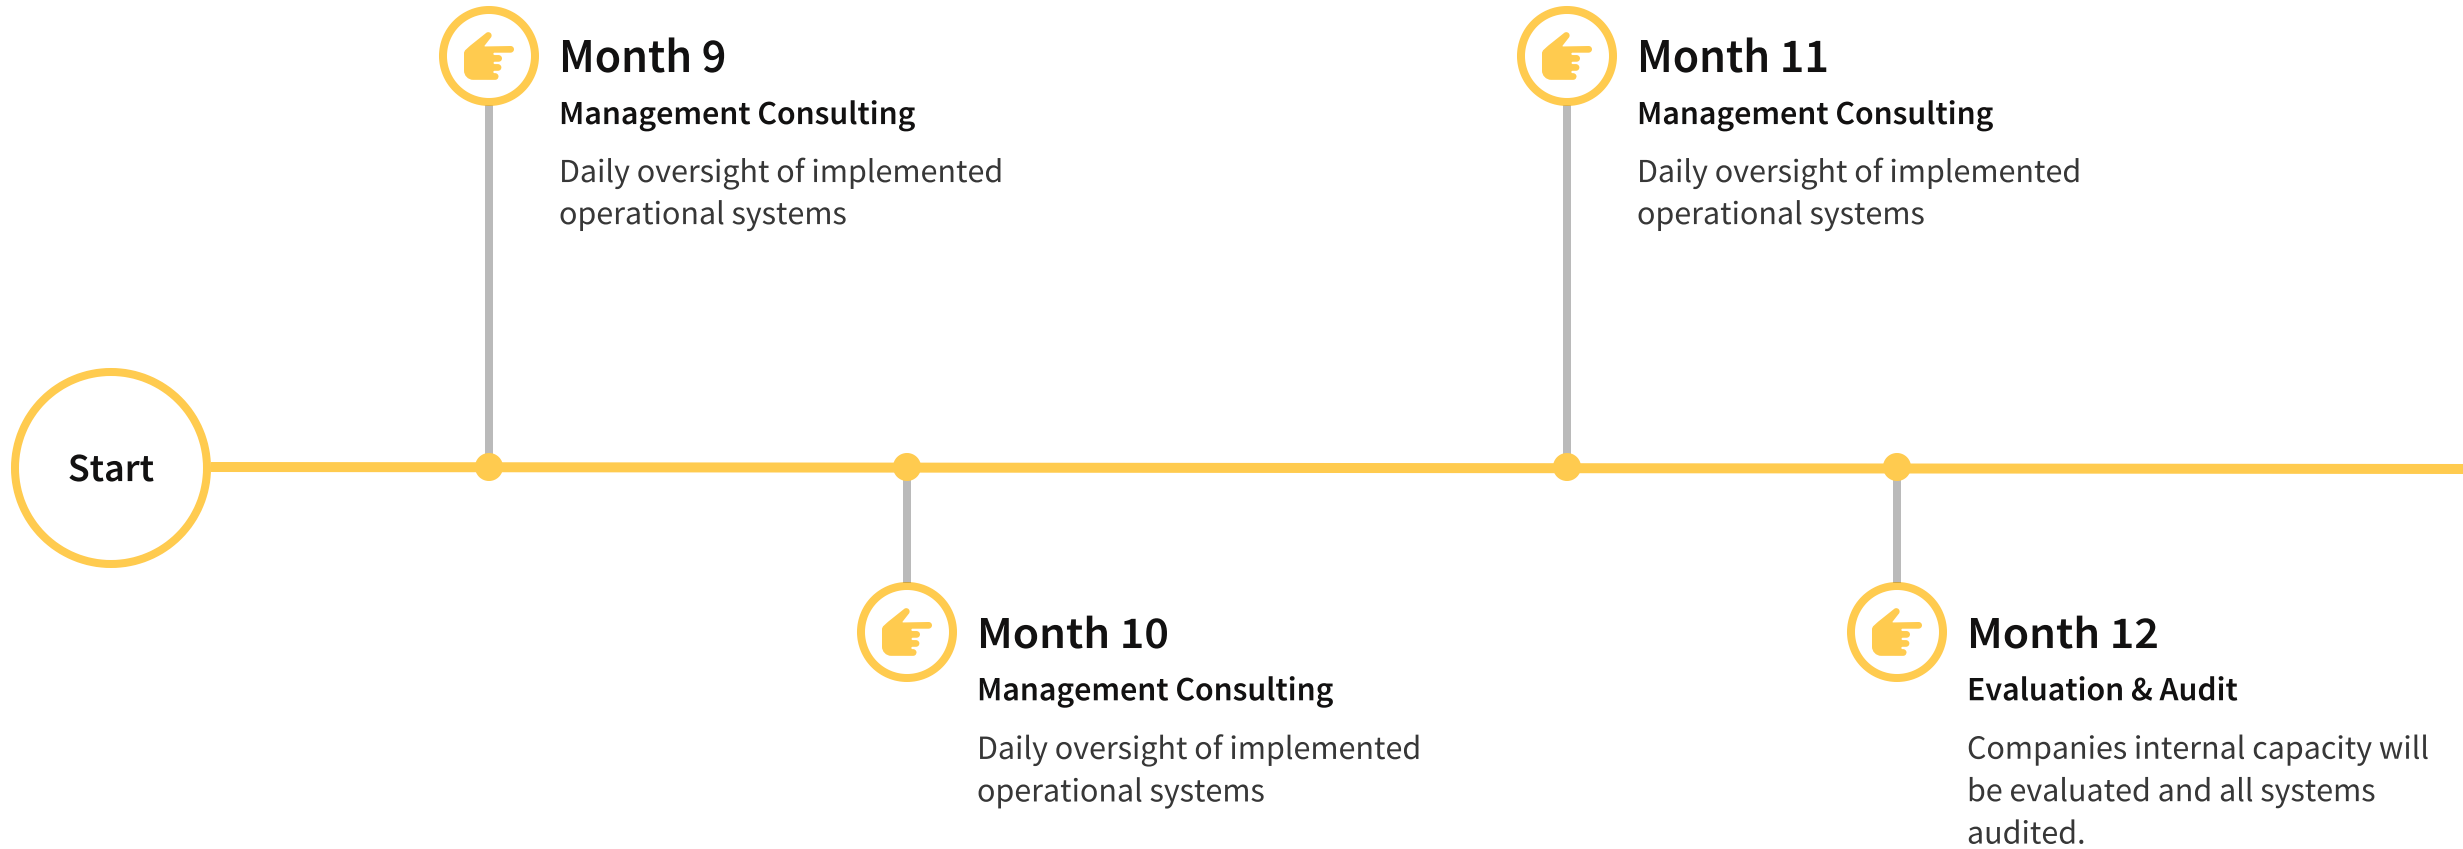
Month 9
Management Consulting
Daily oversight of implemented operational systems

Month 11
Management Consulting
Daily oversight of implemented operational systems

Start

Month 10
Management Consulting
Daily oversight of implemented operational systems

Month 12
Evaluation & Audit
Companies internal capacity will be evaluated and all systems audited.